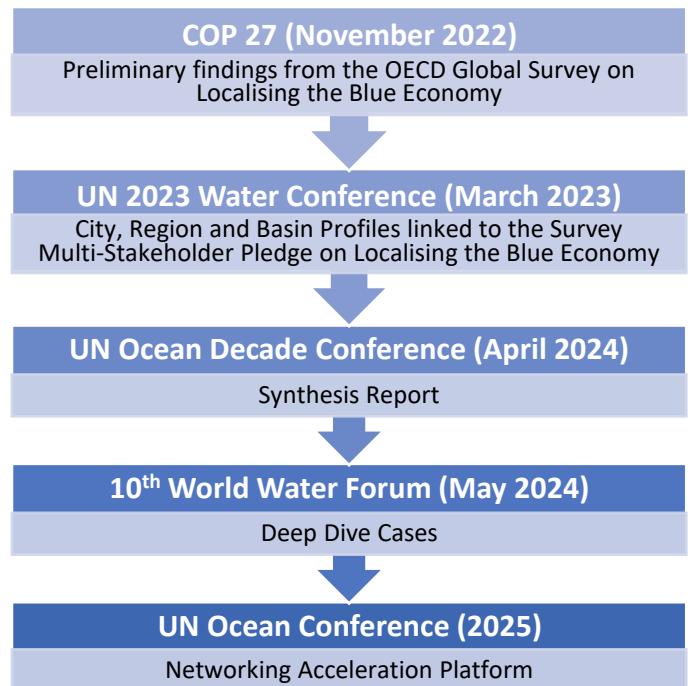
COP 27 (November 2022)

Preliminary findings from the OECD Global Survey on Localising the Blue Economy

UN 2023 Water Conference (March 2023)

City, Region and Basin Profiles linked to the Survey
Multi-Stakeholder Pledge on Localising the Blue Economy

UN Ocean Decade Conference (April 2024)

Synthesis Report

10$^{th}$ World Water Forum (May 2024)

Deep Dive Cases

UN Ocean Conference (2025)

Networking Acceleration Platform